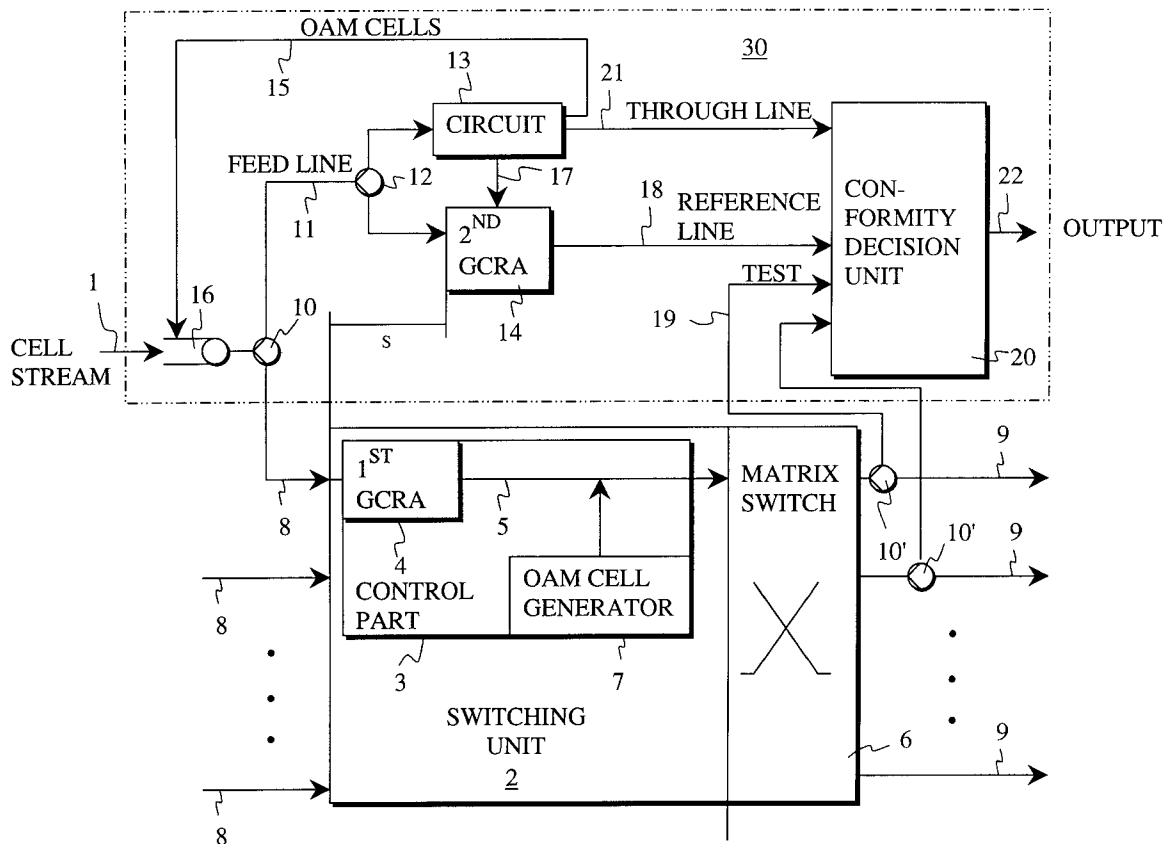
OAM CELLS

30

15

13

21

CIRCUIT

THROUGH LINE

FEED LINE

12

17

CON-FORMITY DECISION UNIT

22

OUTPUT

11

18

REFERENCE LINE

$2^{ND}$ GCRA

1

16

10

14

TEST

19

CELL STREAM

s

20

$1^{ST}$ GCRA

5

MATRIX SWITCH

9

8

4

10'

10'

9

OAM CELL GENERATOR

CONTROL PART

8

3

7

SWITCHING UNIT

2

9

6

8